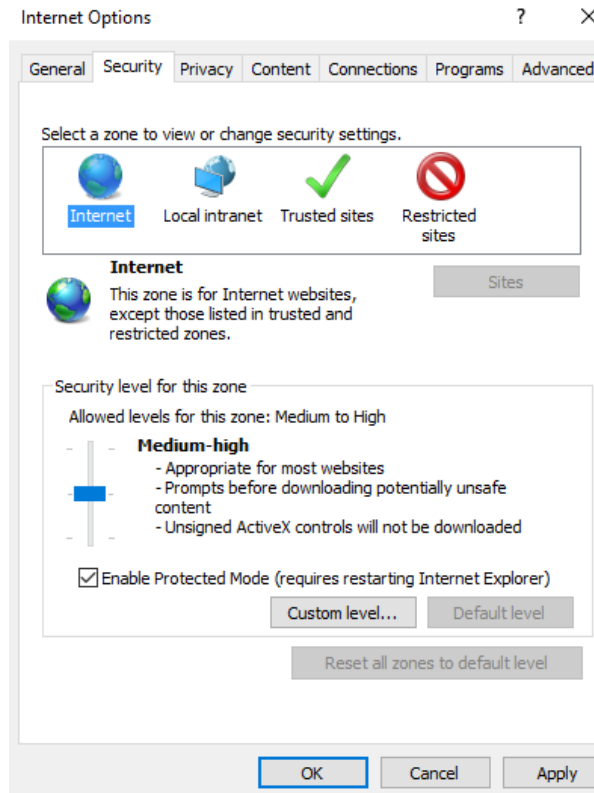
Internet Options ? ×

General Security Privacy Content Connections Programs Advanced

Select a zone to view or change security settings.

Internet Local intranet Trusted sites Restricted sites

Internet
This zone is for Internet websites, except those listed in trusted and restricted zones.

Sites

Security level for this zone

Allowed levels for this zone: Medium to High

Medium-high
- Appropriate for most websites
- Prompts before downloading potentially unsafe content
- Unsigned ActiveX controls will not be downloaded

☑ Enable Protected Mode (requires restarting Internet Explorer)

Custom level... Default level

Reset all zones to default level

OK Cancel Apply